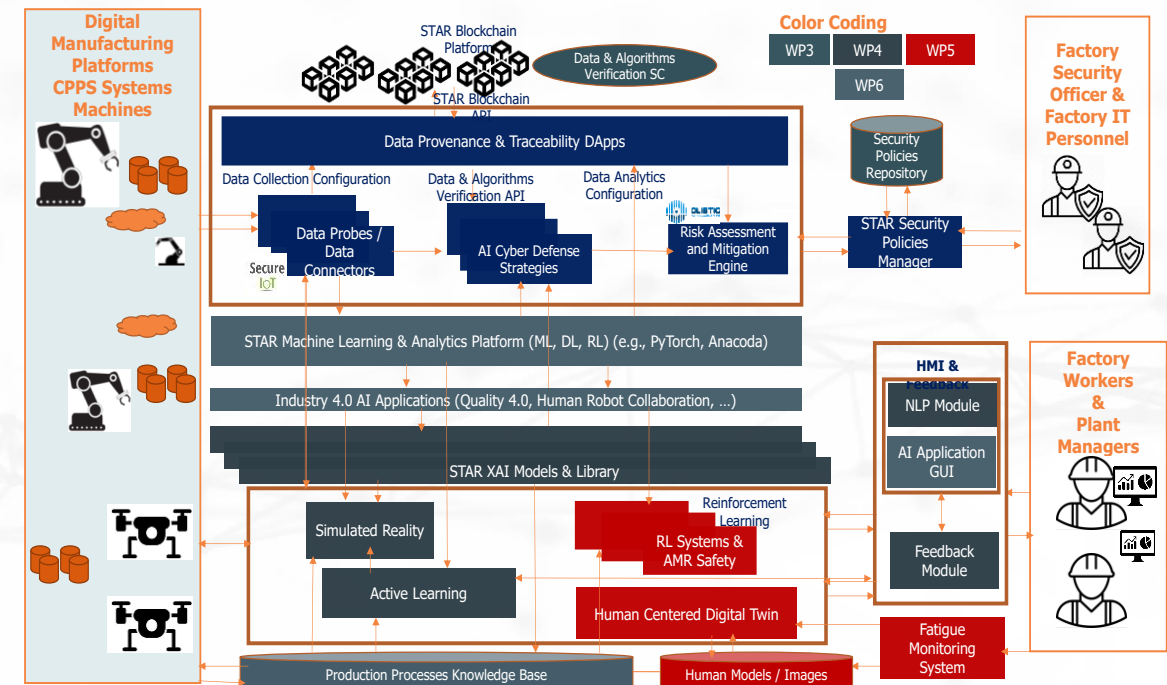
Digital Manufacturing Platforms CPPS Systems Machines

STAR Blockchain Platform

Data & Algorithms Verification SC

STAR Blockchain API

Color Coding

| WP3 | WP4 | WP5 |
|---|---|---|
| WP6 | | |

Factory Security Officer & Factory IT Personnel

Data Provenance & Traceability DApps

Security Policies Repository

Data Collection Configuration

Data & Algorithms Verification API

Data Analytics Configuration

Data Probes / Data Connectors

Secure IoT

AI Cyber Defense Strategies

Risk Assessment and Mitigation Engine

STAR Security Policies Manager

STAR Machine Learning & Analytics Platform (ML, DL, RL) (e.g., PyTorch, Anacoda)

HMI & Feedback

Factory Workers & Plant Managers

Industry 4.0 AI Applications (Quality 4.0, Human Robot Collaboration, …)

NLP Module

AI Application GUI

STAR XAI Models & Library

Reinforcement Learning

Simulated Reality

RL Systems & AMR Safety

Feedback Module

Active Learning

Human Centered Digital Twin

Fatigue Monitoring System

Production Processes Knowledge Base

Human Models / Images